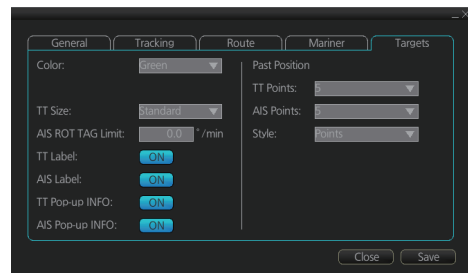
General
Tracking
Route
Mariner
Targets

Color: Green
TT Size: Standard
AIS ROT TAG Limit: 0.0 °/min
TT Label: ON
AIS Label: ON
TT Pop-up INFO: ON
AIS Pop-up INFO: ON

Past Position
TT Points: 5
AIS Points: 5
Style: Points

Close
Save